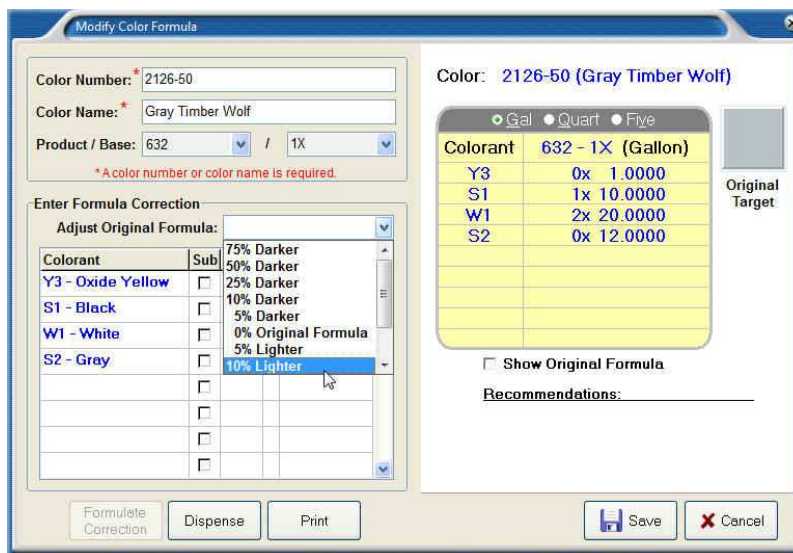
Modify Color Formula

Color Number:* 2126-50

Color Name:* Gray Timber Wolf

Product / Base: 632 / 1X

*A color number or color name is required.

Enter Formula Correction

Adjust Original Formula:

| Colorant | Sub |
|---|---|
| Y3 - Oxide Yellow | ☐ |
| S1 - Black | ☐ |
| W1 - White | ☐ |
| S2 - Gray | ☐ |
| | ☐ |
| | ☐ |
| | ☐ |
| | ☐ |

75% Darker
50% Darker
25% Darker
10% Darker
5% Darker
0% Original Formula
5% Lighter
10% Lighter

Color: 2126-50 (Gray Timber Wolf)

Gal Quart Five

| Colorant | 632 - 1X (Gallon) |
|---|---|
| Y3 | 0x 1.0000 |
| S1 | 1x 10.0000 |
| W1 | 2x 20.0000 |
| S2 | 0x 12.0000 |

Original Target

☐ Show Original Formula

Recommendations:

Formulate Correction

Dispense

Print

Save

Cancel